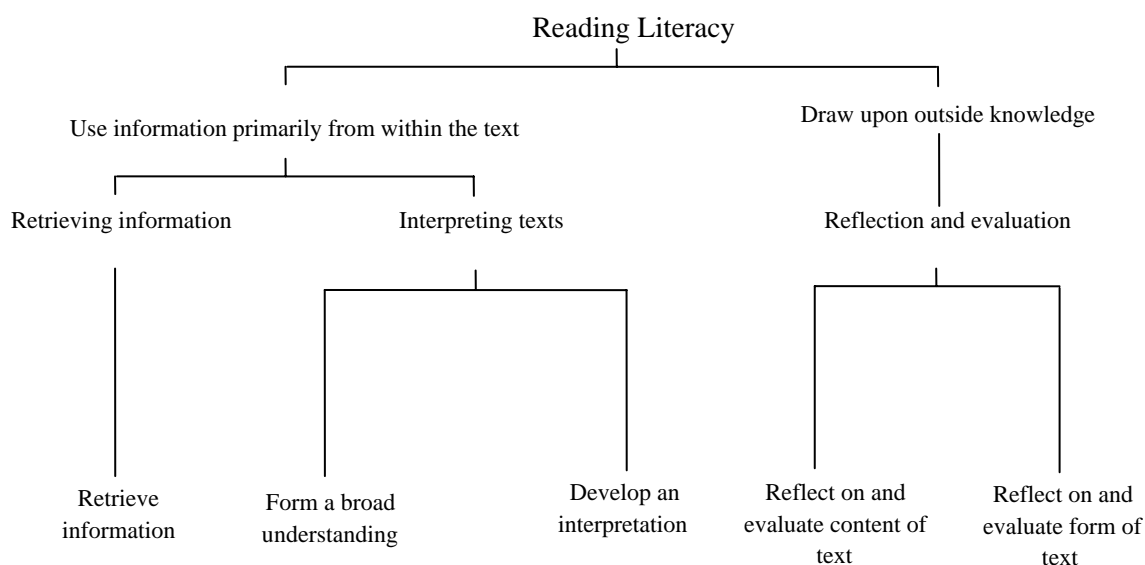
Reading Literacy

Use information primarily from within the text

Draw upon outside knowledge

Retrieving information

Interpreting texts

Reflection and evaluation

Retrieve information

Form a broad understanding

Develop an interpretation

Reflect on and evaluate content of text

Reflect on and evaluate form of text